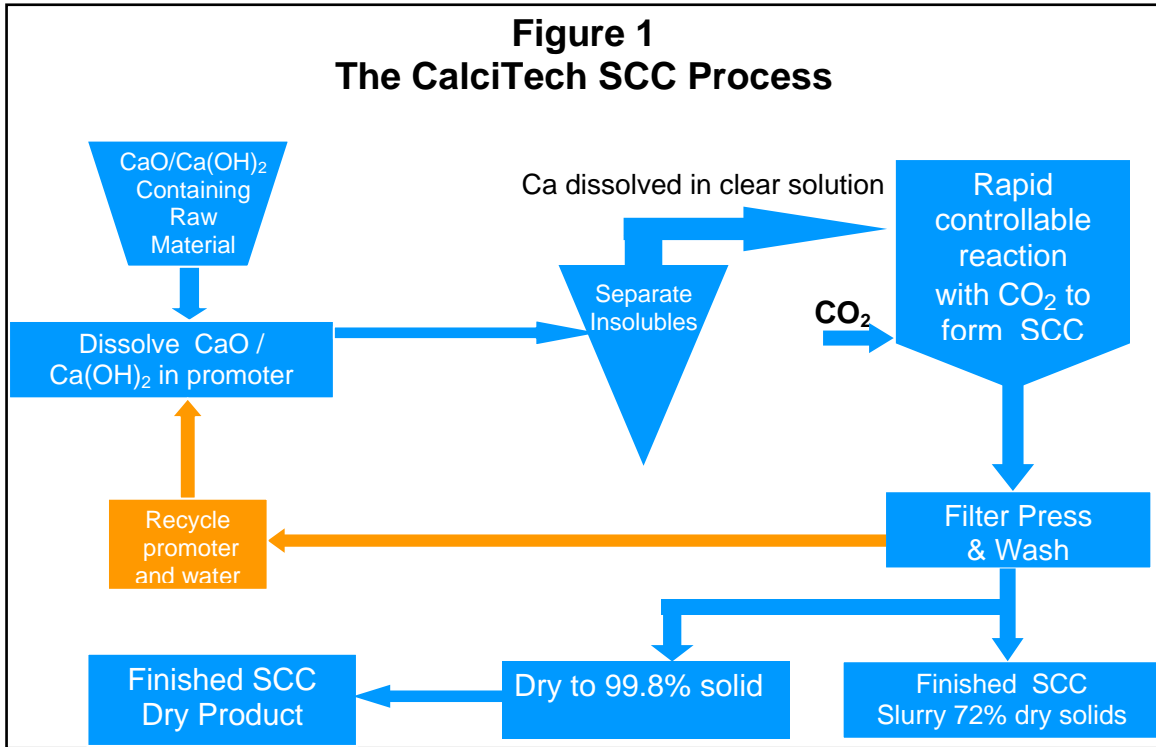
Figure 1
The CalciTech SCC Process

$CaO/Ca(OH)_2$ Containing Raw Material

Dissolve CaO / $Ca(OH)_2$ in promoter

Separate Insolubles

Ca dissolved in clear solution

$CO_2$

Rapid controllable reaction with $CO_2$ to form SCC

Recycle promoter and water

Filter Press & Wash

Finished SCC Dry Product

Dry to 99.8% solid

Finished SCC Slurry 72% dry solids